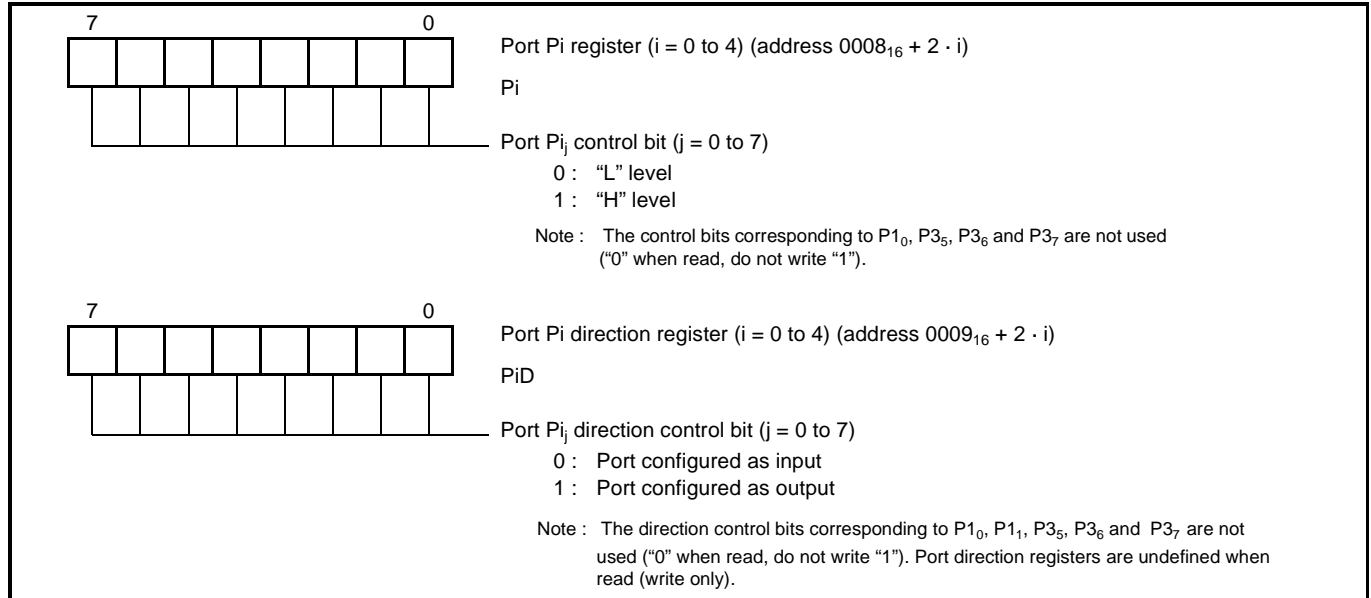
7 0

Port Pi register (i = 0 to 4) (address $0008_{16}$ + 2 · i)

Pi

Port $Pi_j$ control bit (j = 0 to 7)
0 : "L" level
1 : "H" level

Note : The control bits corresponding to $P1_0$, $P3_5$, $P3_6$ and $P3_7$ are not used ("0" when read, do not write "1").

7 0

Port Pi direction register (i = 0 to 4) (address $0009_{16}$ + 2 · i)

PiD

Port $Pi_j$ direction control bit (j = 0 to 7)
0 : Port configured as input
1 : Port configured as output

Note : The direction control bits corresponding to $P1_0$, $P1_1$, $P3_5$, $P3_6$ and $P3_7$ are not used ("0" when read, do not write "1"). Port direction registers are undefined when read (write only).